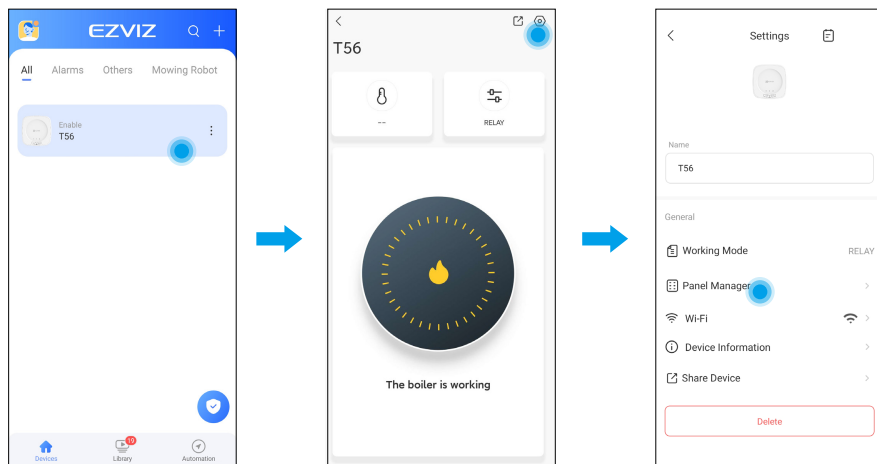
EZVIZ

All Alarms Others Mowing Robot

Enable
T56

Devices Library 10 Automation

T56

--

RELAY

The boiler is working

Settings

Name
T56

General

Working Mode RELAY

Panel Manager

Wi-Fi

Device Information

Share Device

Delete